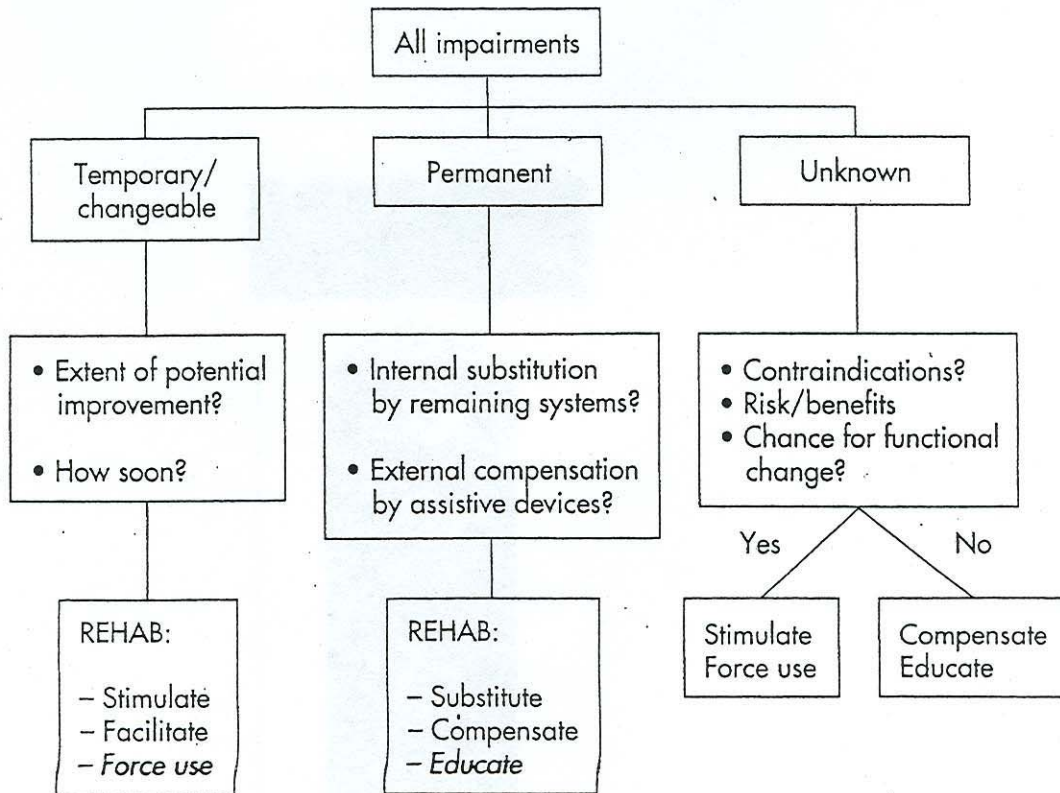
All impairments

Temporary/ changeable

Permanent

Unknown

• Extent of potential improvement?

• How soon?

• Internal substitution by remaining systems?

• External compensation by assistive devices?

• Contraindications?
• Risk/benefits
• Chance for functional change?

Yes

No

REHAB:

– Stimulate
– Facilitate
– *Force use*

REHAB:

– Substitute
– Compensate
– *Educate*

Stimulate
Force use

Compensate
Educate